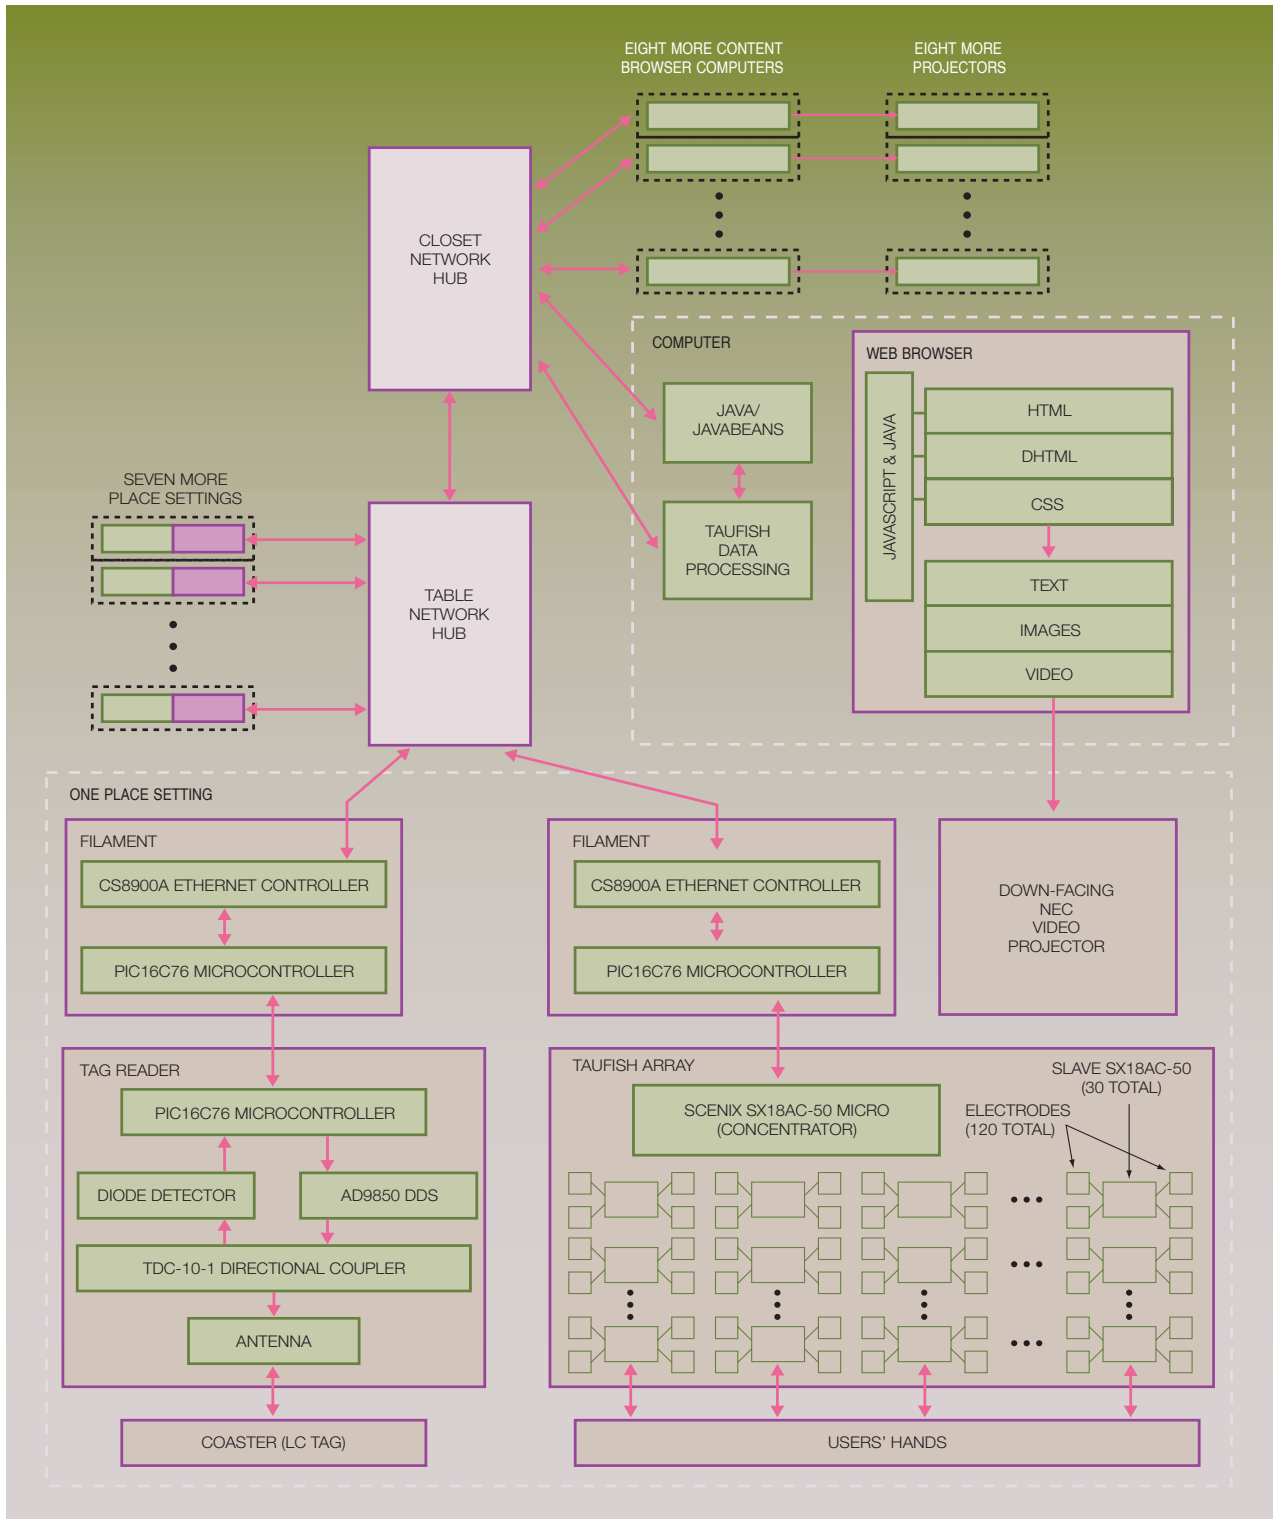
EIGHT MORE CONTENT BROWSER COMPUTERS

EIGHT MORE PROJECTORS

CLOSET NETWORK HUB

COMPUTER

WEB BROWSER

JAVA/ JAVABEANS

TAUFISH DATA PROCESSING

JAVASCRIPT & JAVA

HTML

DHTML

CSS

TEXT

IMAGES

VIDEO

SEVEN MORE PLACE SETTINGS

TABLE NETWORK HUB

ONE PLACE SETTING

FILAMENT

CS8900A ETHERNET CONTROLLER

PIC16C76 MICROCONTROLLER

FILAMENT

CS8900A ETHERNET CONTROLLER

PIC16C76 MICROCONTROLLER

DOWN-FACING NEC VIDEO PROJECTOR

TAG READER

PIC16C76 MICROCONTROLLER

DIODE DETECTOR

AD9850 DDS

TDC-10-1 DIRECTIONAL COUPLER

ANTENNA

TAUFISH ARRAY

SLAVE SX18AC-50 (30 TOTAL)

SCENIX SX18AC-50 MICRO (CONCENTRATOR)

ELECTRODES (120 TOTAL)

COASTER (LC TAG)

USERS' HANDS